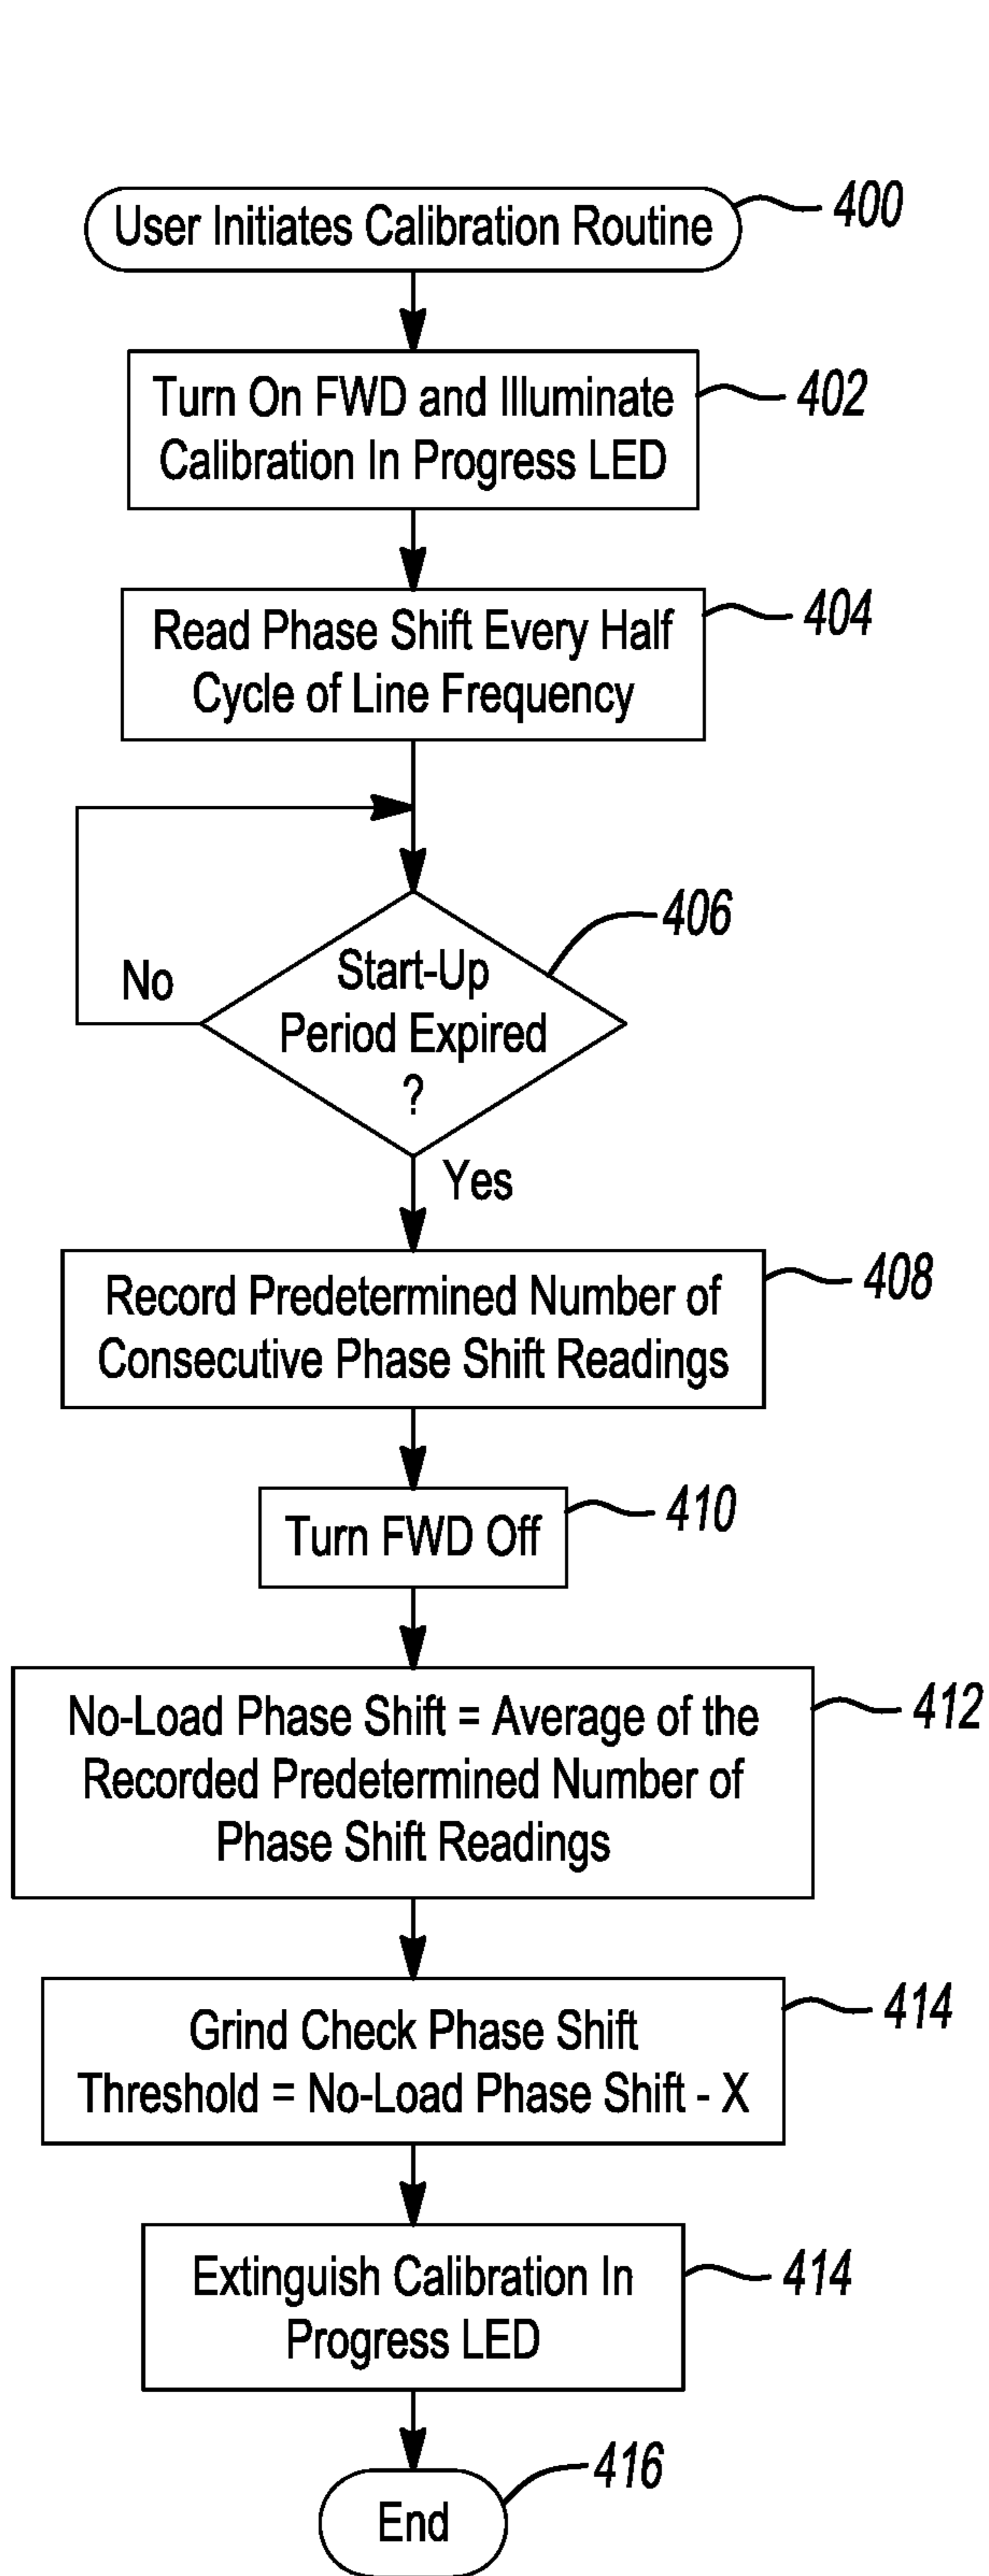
User Initiates Calibration Routine
400

Turn On FWD and Illuminate Calibration In Progress LED
402

Read Phase Shift Every Half Cycle of Line Frequency
404

Start-Up Period Expired ?
406

No

Yes

Record Predetermined Number of Consecutive Phase Shift Readings
408

Turn FWD Off
410

No-Load Phase Shift = Average of the Recorded Predetermined Number of Phase Shift Readings
412

Grind Check Phase Shift Threshold = No-Load Phase Shift - X
414

Extinguish Calibration In Progress LED
414

End
416